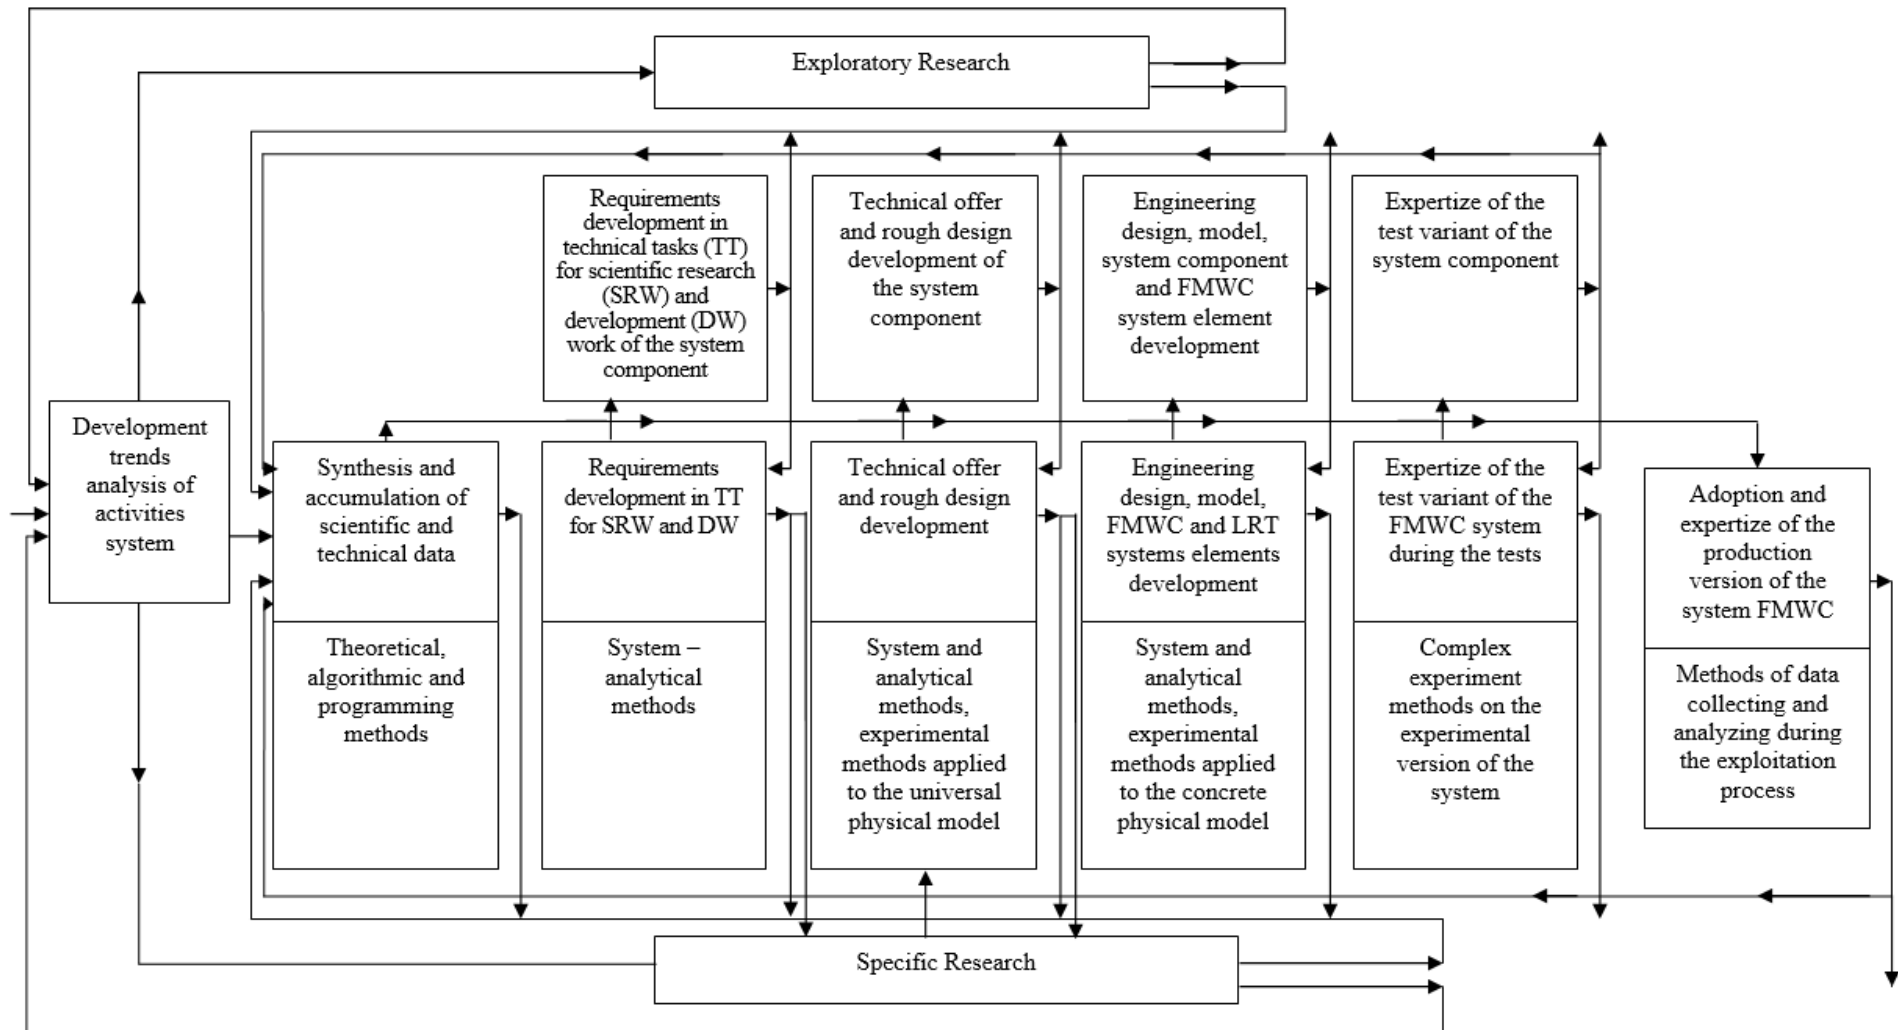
Exploratory Research

Requirements development in technical tasks (TT) for scientific research (SRW) and development (DW) work of the system component

Technical offer and rough design development of the system component

Engineering design, model, system component and FMWC system element development

Expertize of the test variant of the system component

Development trends analysis of activities system

Synthesis and accumulation of scientific and technical data

Theoretical, algorithmic and programming methods

Requirements development in TT for SRW and DW

System – analytical methods

Technical offer and rough design development

System and analytical methods, experimental methods applied to the universal physical model

Engineering design, model, FMWC and LRT systems elements development

System and analytical methods, experimental methods applied to the concrete physical model

Expertize of the test variant of the FMWC system during the tests

Complex experiment methods on the experimental version of the system

Adoption and expertize of the production version of the system FMWC

Methods of data collecting and analyzing during the exploitation process

Specific Research